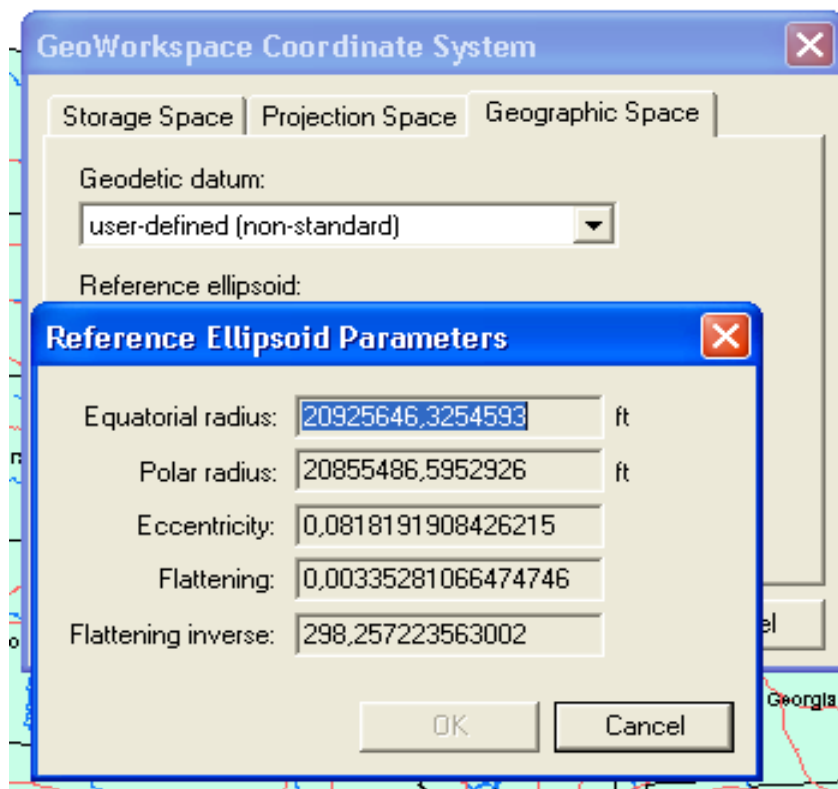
GeoWorkspace Coordinate System

Storage Space | Projection Space | Geographic Space

Geodetic datum:

user-defined (non-standard)

Reference ellipsoid:

Reference Ellipsoid Parameters

Equatorial radius: 20925646,3254593 ft

Polar radius: 20855486,5952926 ft

Eccentricity: 0,0818191908426215

Flattening: 0,00335281066474746

Flattening inverse: 298,257223563002

OK

Cancel

el

Georgia